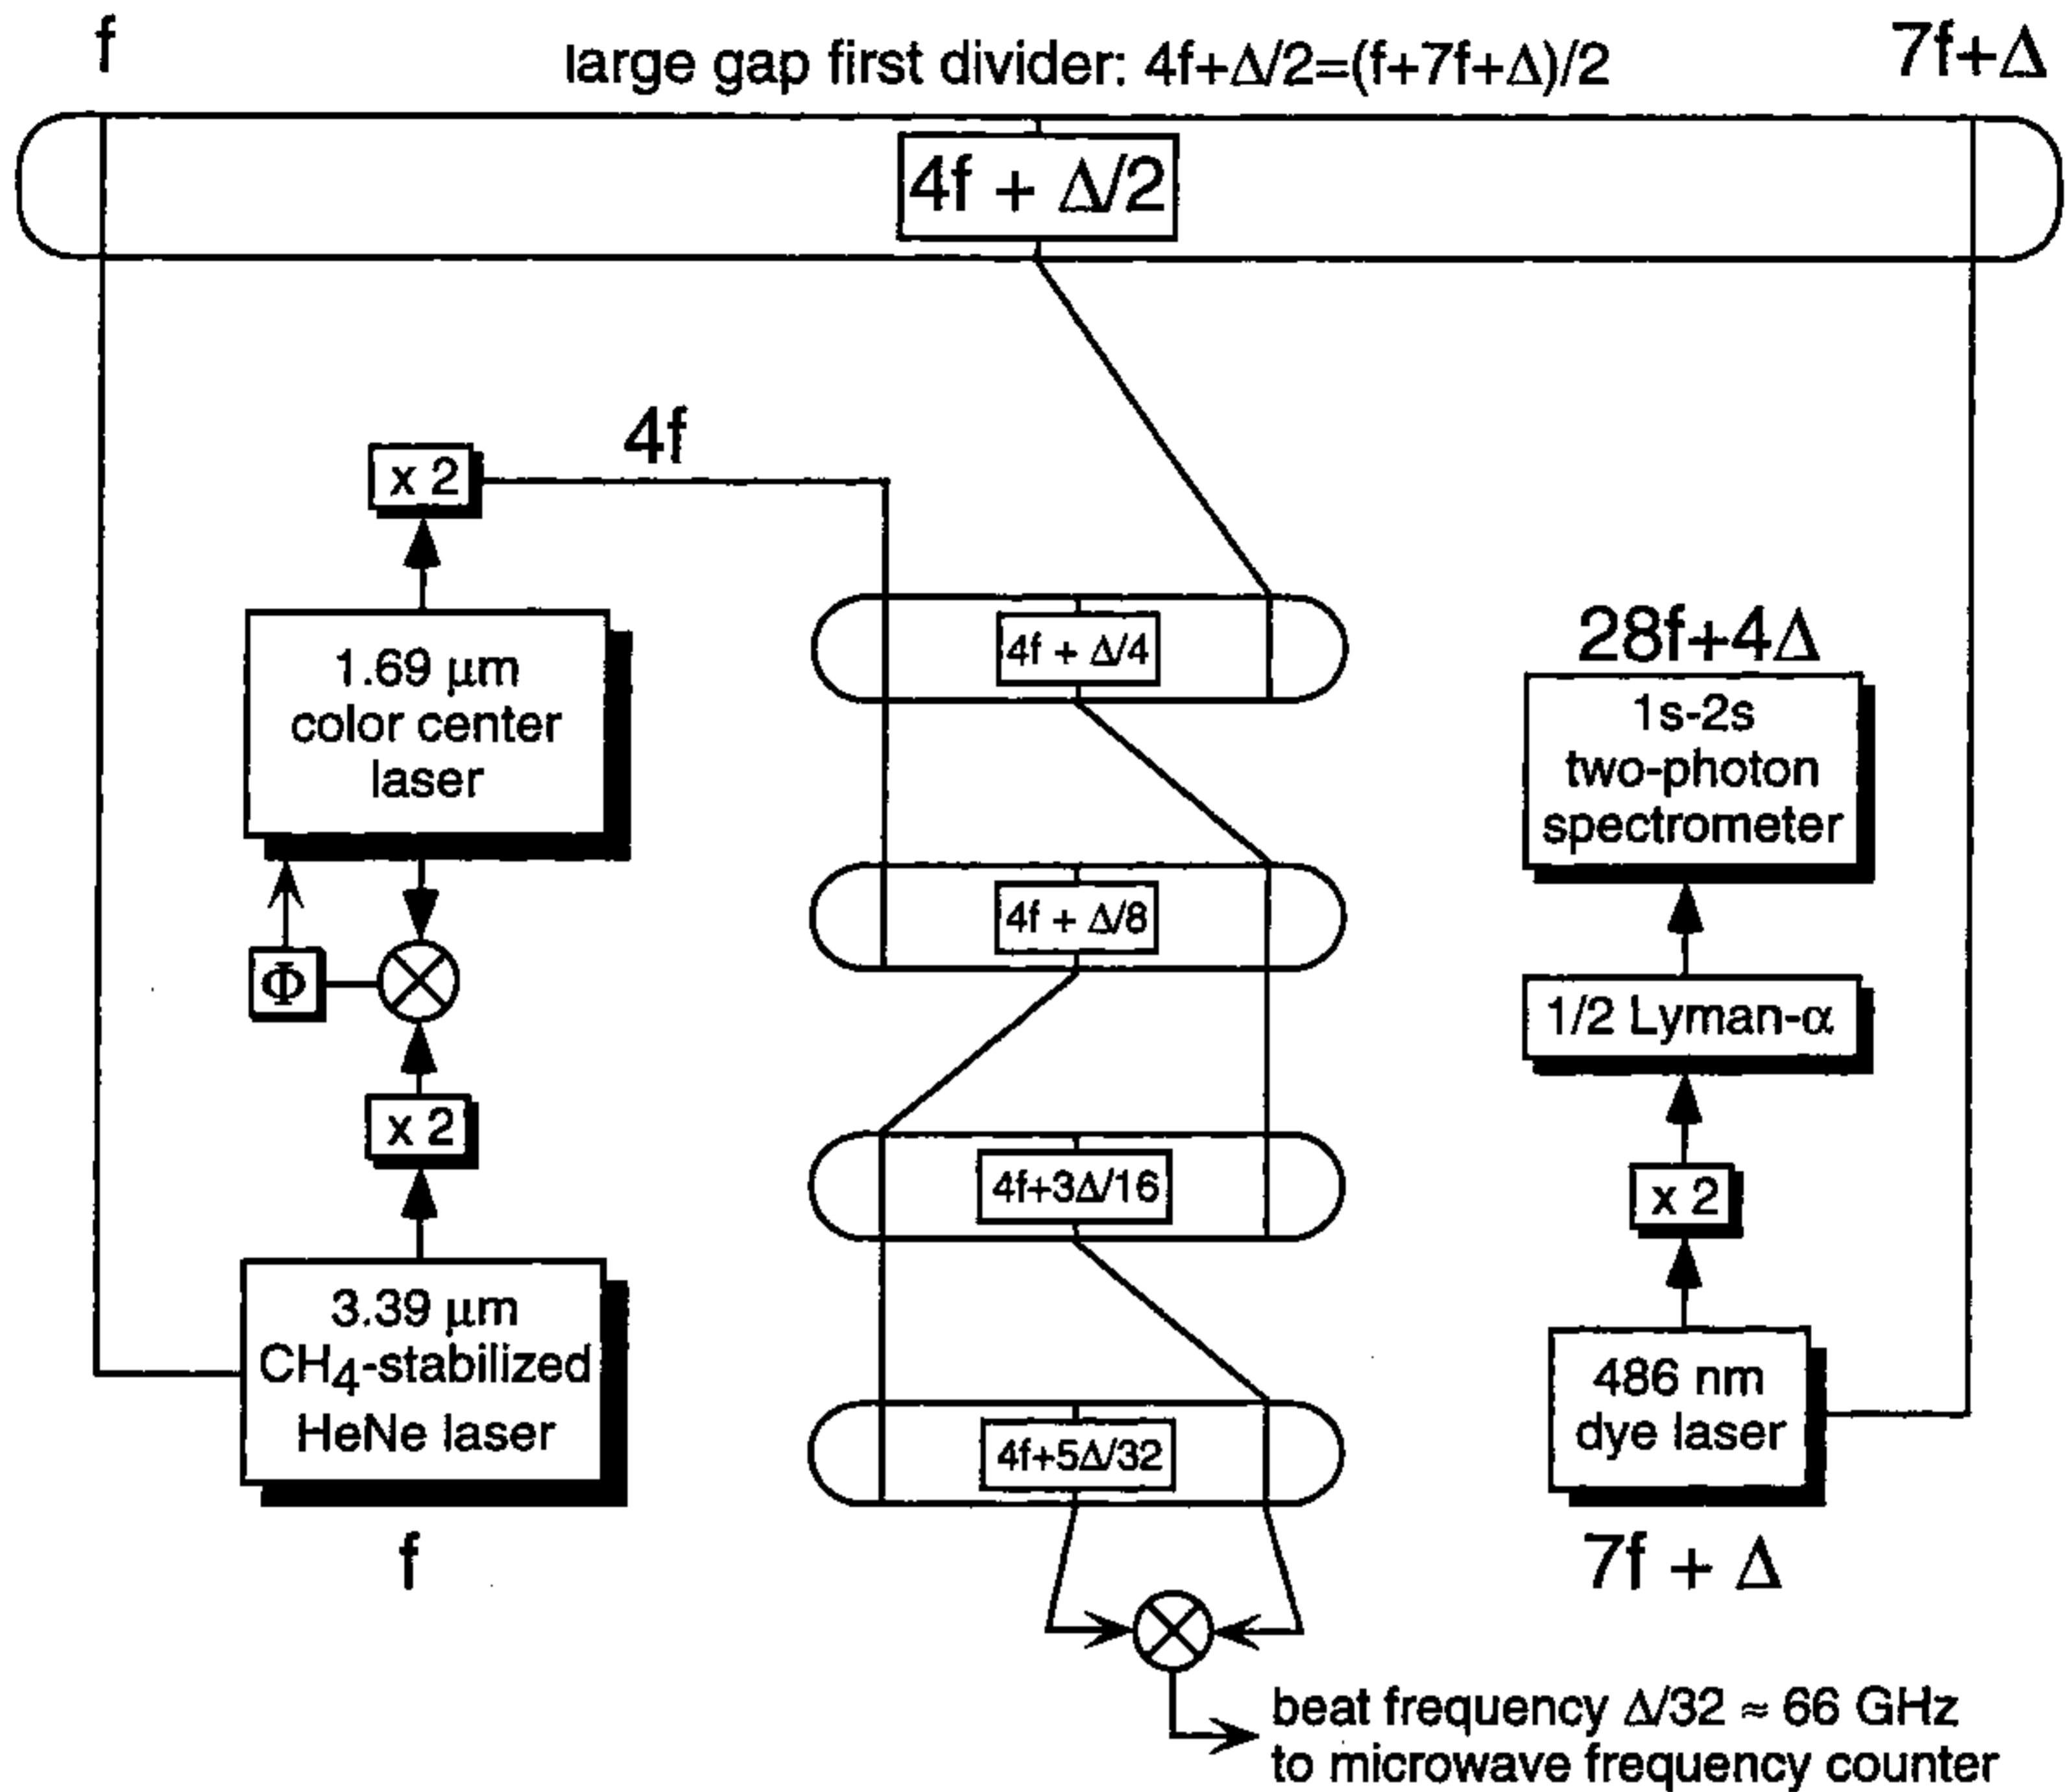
f

large gap first divider: $4f+\Delta/2=(f+7f+\Delta)/2$

$7f+\Delta$

$4f + \Delta/2$

4f

x 2

1.69 μm color center laser

$\Phi$

x 2

3.39 μm $CH_4$-stabilized HeNe laser

f

$4f + \Delta/4$

$4f + \Delta/8$

$4f+3\Delta/16$

$4f+5\Delta/32$

$28f+4\Delta$

1s-2s two-photon spectrometer

1/2 Lyman-α

x 2

486 nm dye laser

$7f + \Delta$

beat frequency $\Delta/32 \approx 66$ GHz to microwave frequency counter